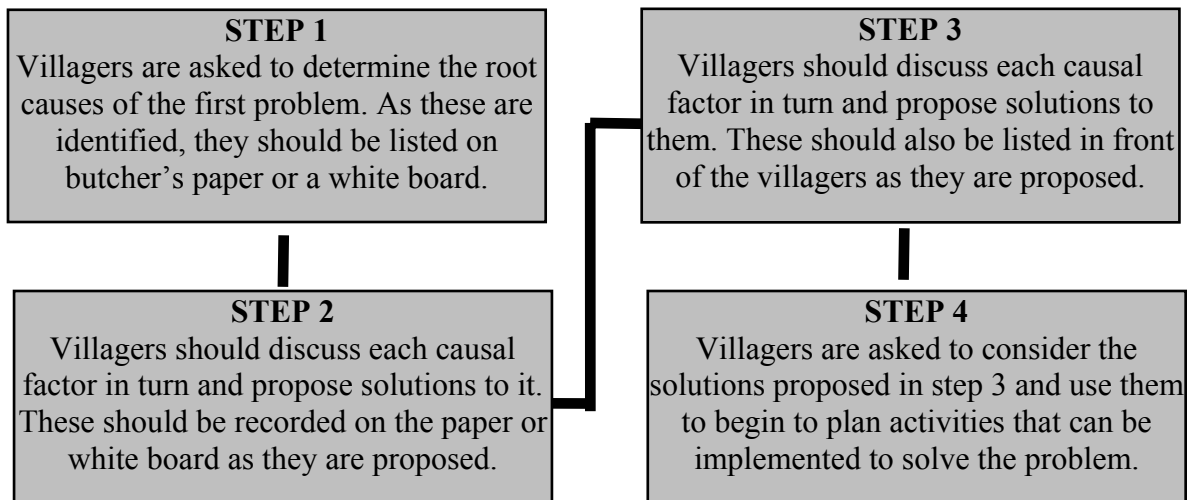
STEP 1
Villagers are asked to determine the root causes of the first problem. As these are identified, they should be listed on butcher's paper or a white board.

STEP 2
Villagers should discuss each causal factor in turn and propose solutions to it. These should be recorded on the paper or white board as they are proposed.

STEP 3
Villagers should discuss each causal factor in turn and propose solutions to them. These should also be listed in front of the villagers as they are proposed.

STEP 4
Villagers are asked to consider the solutions proposed in step 3 and use them to begin to plan activities that can be implemented to solve the problem.